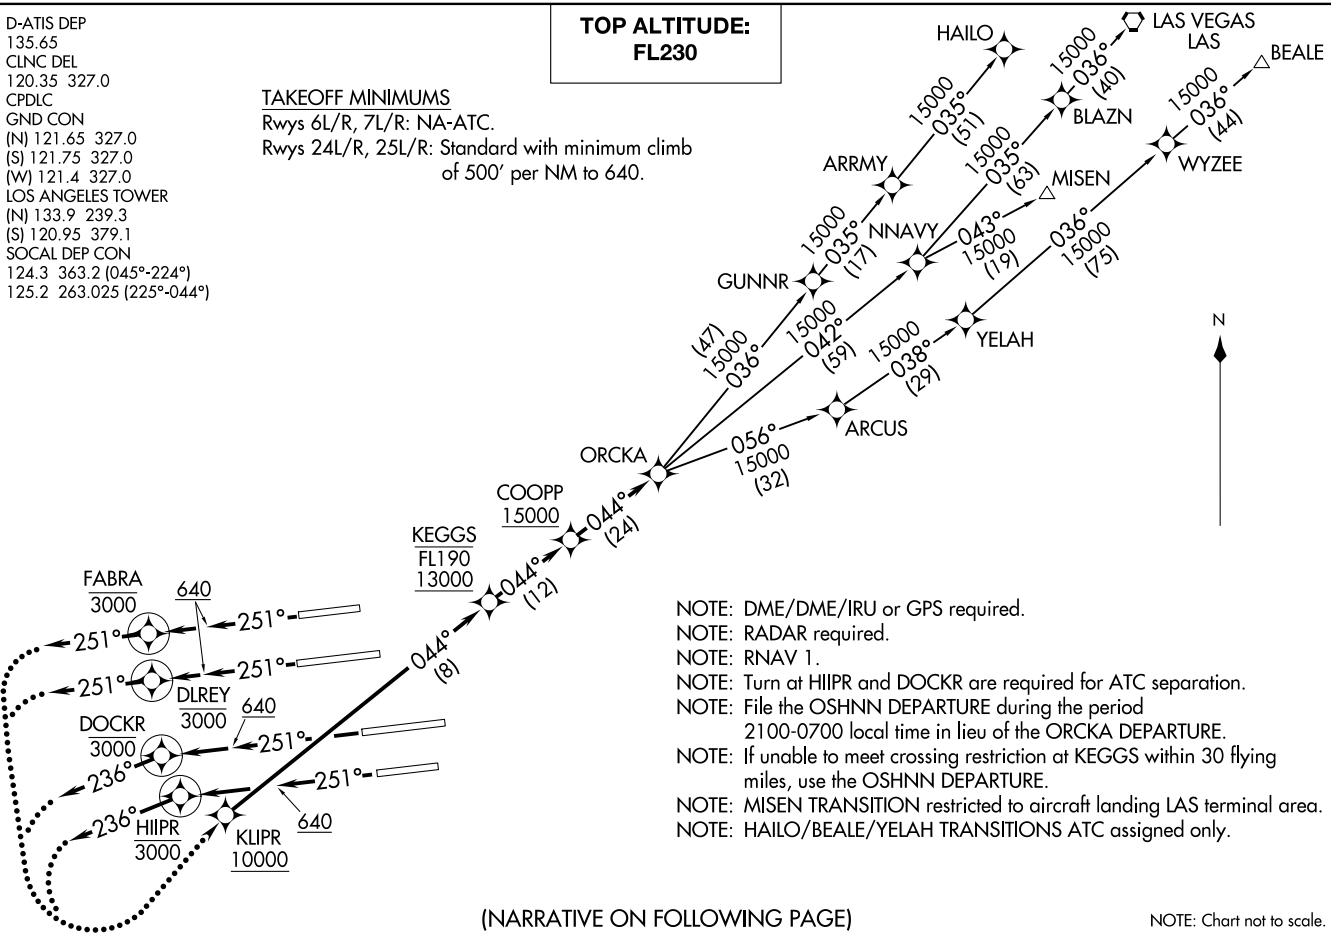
D-ATIS DEP
135.65
CLNC DEL
120.35 327.0
CPDLC
GND CON
(N) 121.65 327.0
(S) 121.75 327.0
(W) 121.4 327.0
LOS ANGELES TOWER
(N) 133.9 239.3
(S) 120.95 379.1
SOCAL DEP CON
124.3 363.2 (045°-224°)
125.2 263.025 (225°-044°)

TOP ALTITUDE:
FL230

TAKEOFF MINIMUMS
Rwys 6L/R, 7L/R: NA-ATC.
Rwys 24L/R, 25L/R: Standard with minimum climb of 500' per NM to 640.

HAILO
LAS VEGAS
LAS
BEALE
15000
035°
(51)
15000
036°
(40)
BLAZN
15000
036°
(44)
ARRMY
15000
035°
(63)
MISEN
WYZEE
15000
035°
(17)
NNAVY
043°
15000
(19)
036°
15000
(75)
GUNNR
(47)
15000
036°
15000
042°
(59)
15000
038°
(29)
YELAH
N
ARCUS
ORCKA
056°
15000
(32)
COOPP
15000
044°
(24)
KEGGS
FL190
13000
044°
(12)
FABRA
3000
640
251°
251°
251°
251°
DLREY
3000
044°
(8)
DOCKR
3000
640
251°
236°
251°
236°
HIIPR
3000
KLIPR
10000
640

NOTE: DME/DME/IRU or GPS required.
NOTE: RADAR required.
NOTE: RNAV 1.
NOTE: Turn at HIIPR and DOCKR are required for ATC separation.
NOTE: File the OSHNN DEPARTURE during the period 2100-0700 local time in lieu of the ORCKA DEPARTURE.
NOTE: If unable to meet crossing restriction at KEGGS within 30 flying miles, use the OSHNN DEPARTURE.
NOTE: MISEN TRANSITION restricted to aircraft landing LAS terminal area.
NOTE: HAILO/BEALE/YELAH TRANSITIONS ATC assigned only.

(NARRATIVE ON FOLLOWING PAGE)

NOTE: Chart not to scale.